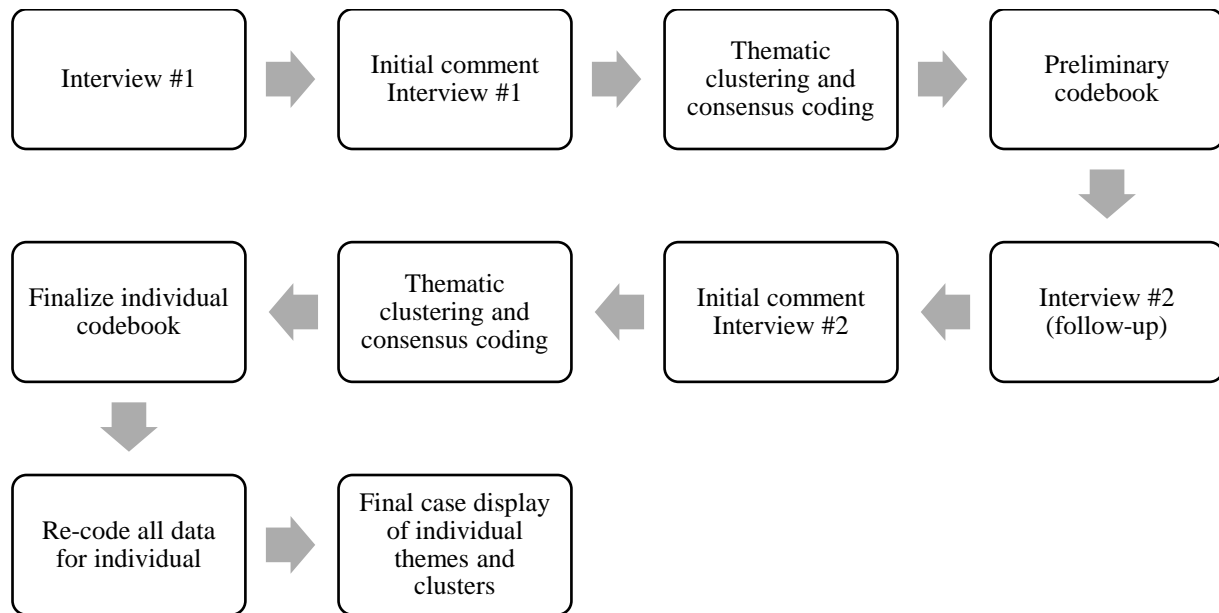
Interview #1

Initial comment Interview #1

Thematic clustering and consensus coding

Preliminary codebook

Interview #2 (follow-up)

Initial comment Interview #2

Thematic clustering and consensus coding

Finalize individual codebook

Re-code all data for individual

Final case display of individual themes and clusters